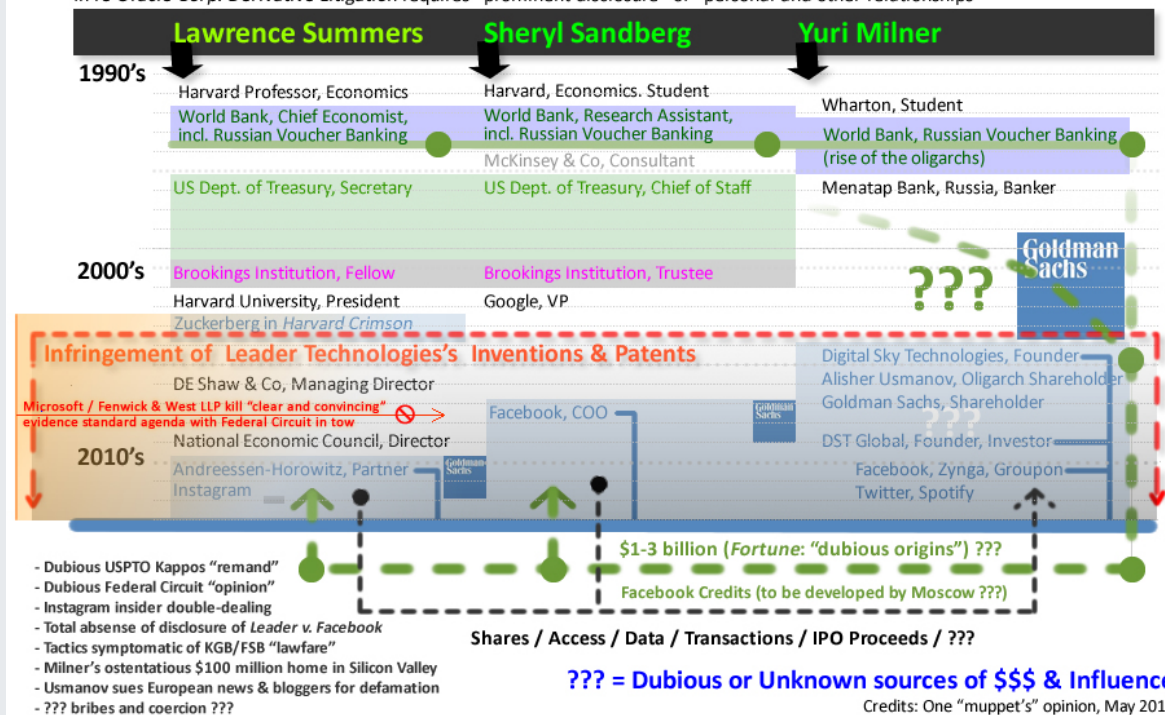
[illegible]

Lawrence Summers
Sheryl Sandberg
Yuri Milner

1990's

Harvard Professor, Economics
World Bank, Chief Economist, incl. Russian Voucher Banking
US Dept. of Treasury, Secretary

Harvard, Economics. Student
World Bank, Research Assistant, incl. Russian Voucher Banking
McKinsey & Co, Consultant
US Dept. of Treasury, Chief of Staff

Wharton, Student
World Bank, Russian Voucher Banking (rise of the oligarchs)
Menatap Bank, Russia, Banker

2000's

Brookings Institution, Fellow
Harvard University, President
Zuckerberg in Harvard Crimson

Brookings Institution, Trustee
Google, VP

Goldman Sachs

???

Infringement of Leader Technologies's Inventions & Patents

DE Shaw & Co, Managing Director
Microsoft / Fenwick & West LLP kill "clear and convincing" evidence standard agenda with Federal Circuit in tow
National Economic Council, Director

2010's

Andreessen-Horowitz, Partner
Instagram
Goldman Sachs

Facebook, COO
Goldman Sachs

Digital Sky Technologies, Founder
Alisher Usmanov, Oligarch Shareholder
Goldman Sachs, Shareholder
???
DST Global, Founder, Investor
Facebook, Zynga, Groupon
Twitter, Spotify

$1-3 billion (Fortune: "dubious origins") ???
Facebook Credits (to be developed by Moscow ???)

- Dubious USPTO Kappos "remand"
- Dubious Federal Circuit "opinion"
- Instagram insider double-dealing
- Total absense of disclosure of Leader v. Facebook
- Tactics symptomatic of KGB/FSB "lawfare"
- Milner's ostentatious $100 million home in Silicon Valley
- Usmanov sues European news & bloggers for defamation
- ??? bribes and coercion ???

Shares / Access / Data / Transactions / IPO Proceeds / ???

??? = Dubious or Unknown sources of $$$ & Influence

Credits: One "muppet's" opinion, May 201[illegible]